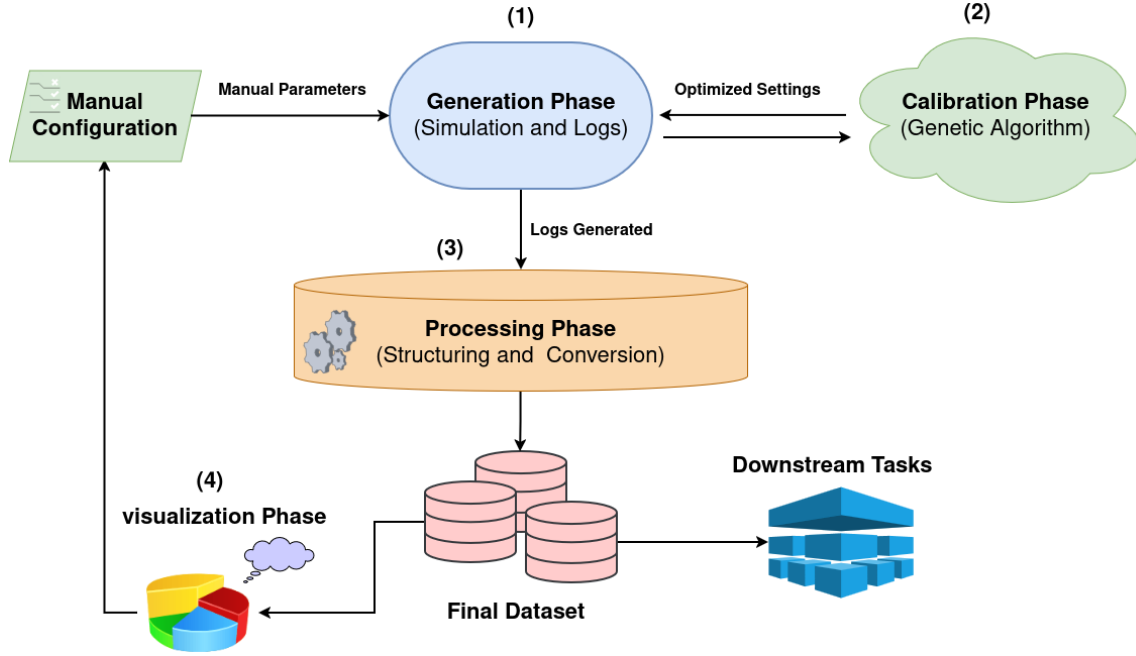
(1)

(2)

Manual Configuration

Manual Parameters

Generation Phase
(Simulation and Logs)

Optimized Settings

Calibration Phase
(Genetic Algorithm)

Logs Generated

(3)

Processing Phase
(Structuring and Conversion)

(4)

visualization Phase

Downstream Tasks

Final Dataset